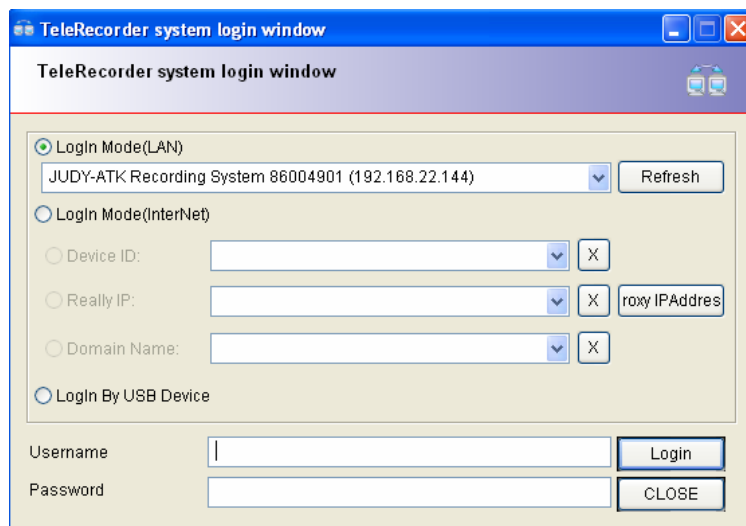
TeleRecorder system login window

TeleRecorder system login window

LogIn Mode(LAN)

JUDY-ATK Recording System 86004901 (192.168.22.144)

Refresh

LogIn Mode(InterNet)

Device ID:

X

Really IP:

X

roxy IPAddres

Domain Name:

X

LogIn By USB Device

Username

Login

Password

CLOSE